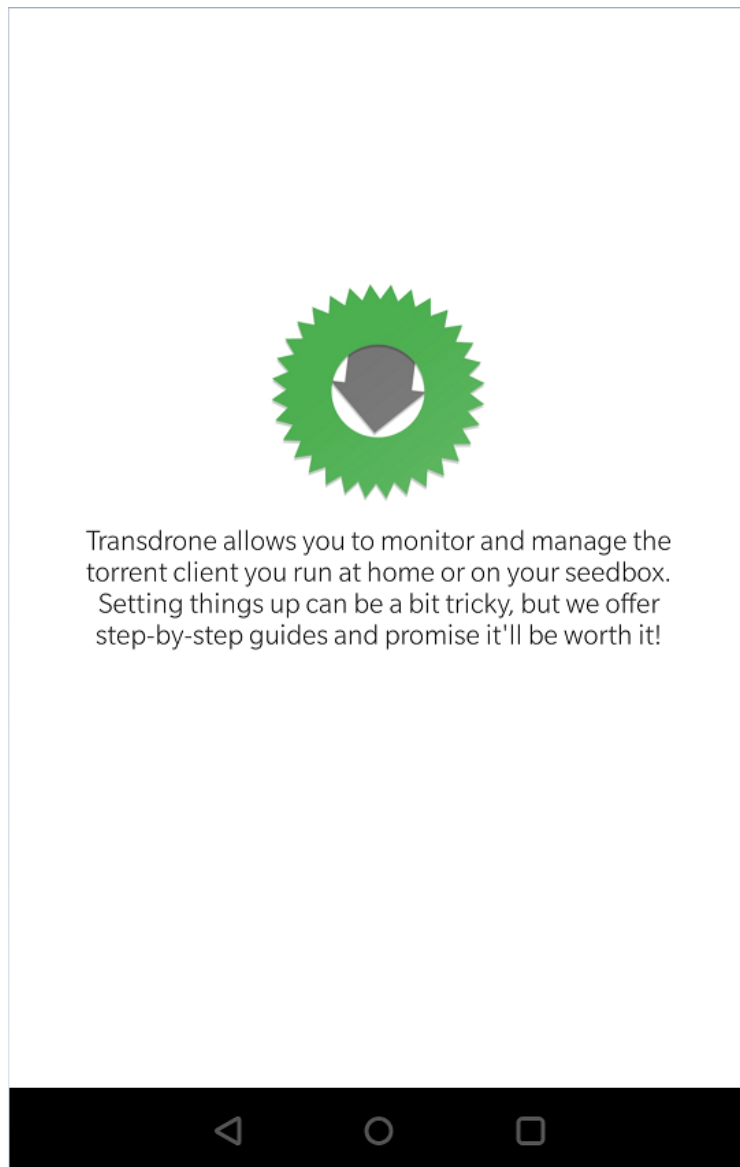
Transdrone allows you to monitor and manage the torrent client you run at home or on your seedbox. Setting things up can be a bit tricky, but we offer step-by-step guides and promise it'll be worth it!